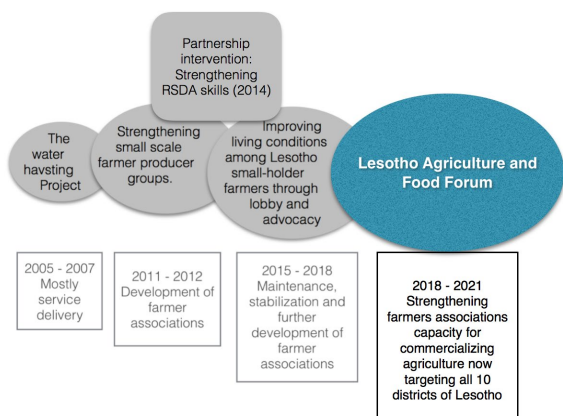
Partnership intervention: Strengthening RSDA skills (2014)

The water havsting Project

Strengthening small scale farmer producer groups.

Improving living conditions among Lesotho small-holder farmers through lobby and advocacy

Lesotho Agriculture and Food Forum

2005 - 2007 Mostly service delivery

2011 - 2012 Development of farmer associations

2015 - 2018 Maintenance, stabilization and further development of farmer associations

2018 - 2021 Strengthening farmers associations capacity for commercializing agriculture now targeting all 10 districts of Lesotho